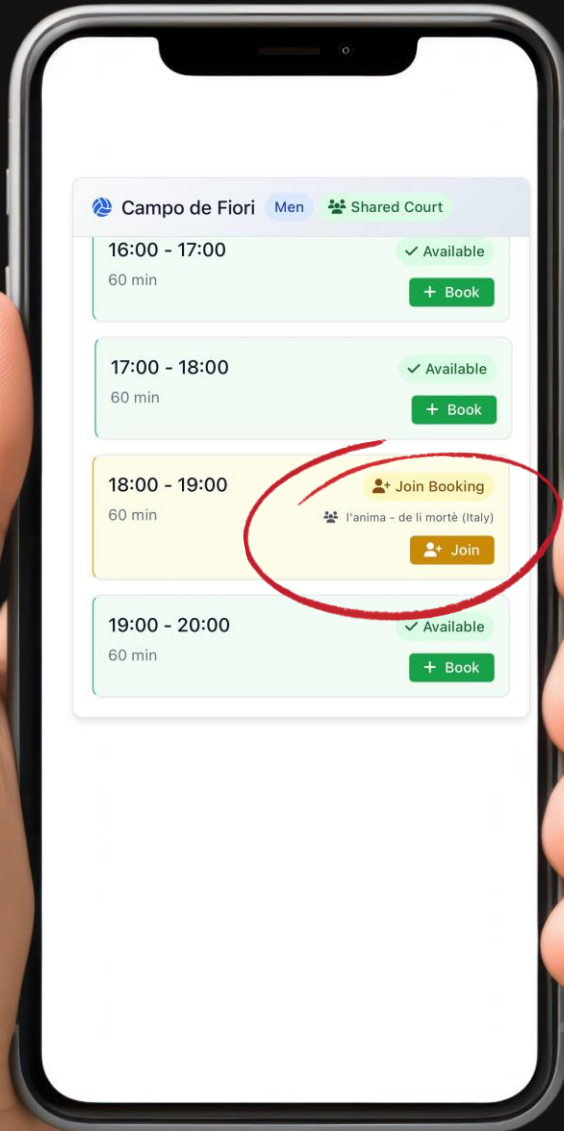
Campo de Fiori Men Shared Court

16:00 - 17:00
60 min
✓ Available
+ Book

17:00 - 18:00
60 min
✓ Available
+ Book

18:00 - 19:00
60 min
Join Booking
l'anima - de li mortè (Italy)
Join

19:00 - 20:00
60 min
✓ Available
+ Book